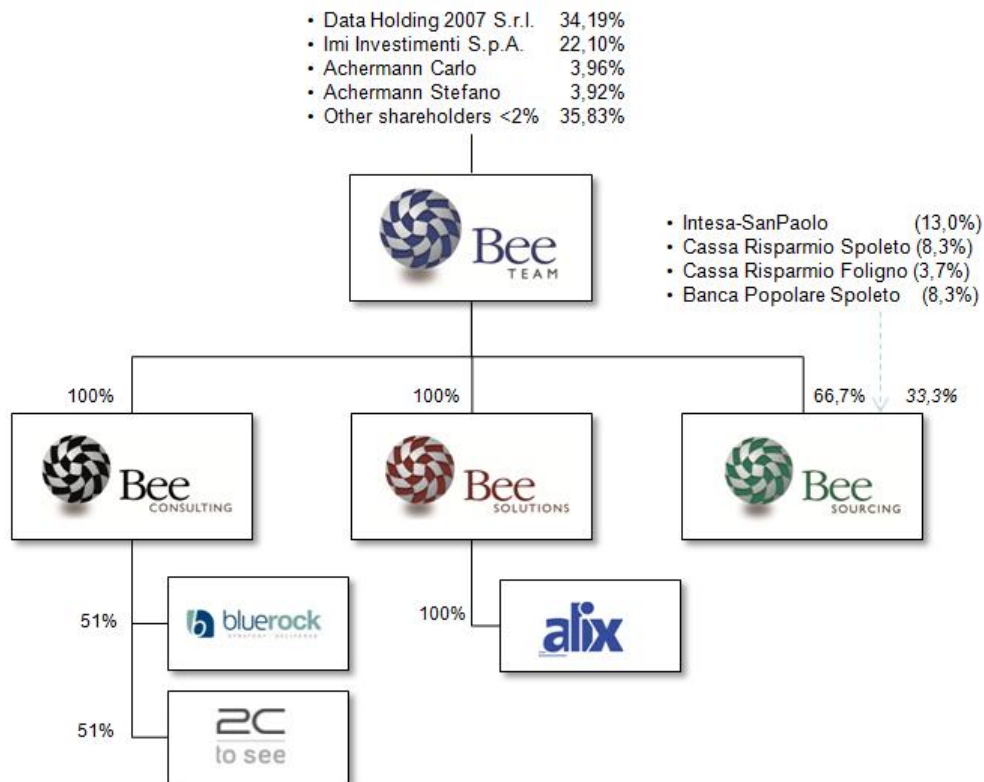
• Data Holding 2007 S.r.l. 34,19%
• Imi Investimenti S.p.A. 22,10%
• Achermann Carlo 3,96%
• Achermann Stefano 3,92%
• Other shareholders <2% 35,83%

Bee TEAM

• Intesa-SanPaolo (13,0%)
• Cassa Risparmio Spoleto (8,3%)
• Cassa Risparmio Foligno (3,7%)
• Banca Popolare Spoleto (8,3%)

100%

Bee CONSULTING

100%

Bee SOLUTIONS

66,7% 33,3%

Bee SOURCING

51%

bluerock STRATEGY · DELIVERED

100%

alix

51%

2C to see